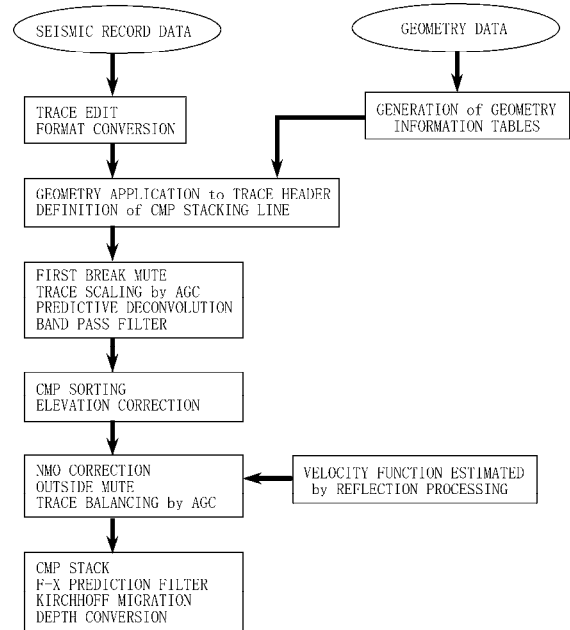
SEISMIC RECORD DATA

GEOMETRY DATA

TRACE EDIT
FORMAT CONVERSION

GENERATION of GEOMETRY
INFORMATION TABLES

GEOMETRY APPLICATION to TRACE HEADER
DEFINITION of CMP STACKING LINE

FIRST BREAK MUTE
TRACE SCALING by AGC
PREDICTIVE DECONVOLUTION
BAND PASS FILTER

CMP SORTING
ELEVATION CORRECTION

NMO CORRECTION
OUTSIDE MUTE
TRACE BALANCING by AGC

VELOCITY FUNCTION ESTIMATED
by REFLECTION PROCESSING

CMP STACK
F-X PREDICTION FILTER
KIRCHHOFF MIGRATION
DEPTH CONVERSION